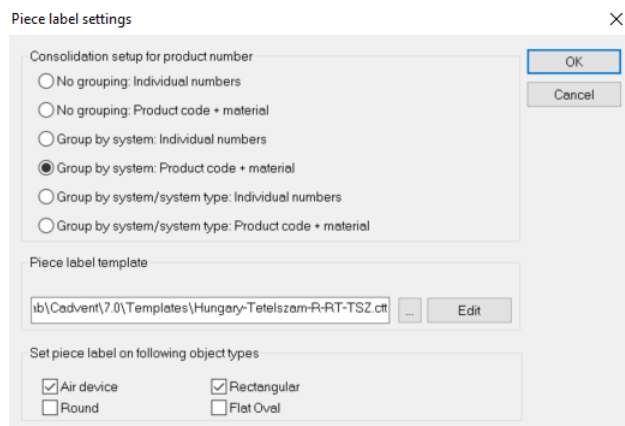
Piece label settings

Consolidation setup for product number
No grouping: Individual numbers
No grouping: Product code + material
Group by system: Individual numbers
Group by system: Product code + material
Group by system/system type: Individual numbers
Group by system/system type: Product code + material

OK
Cancel

Piece label template
ıb\Cadvent\7.0\Templates\Hungary-Tetelszam-R-RT-TSZ.ctt
...
Edit

Set piece label on following object types
Air device
Rectangular
Round
Flat Oval